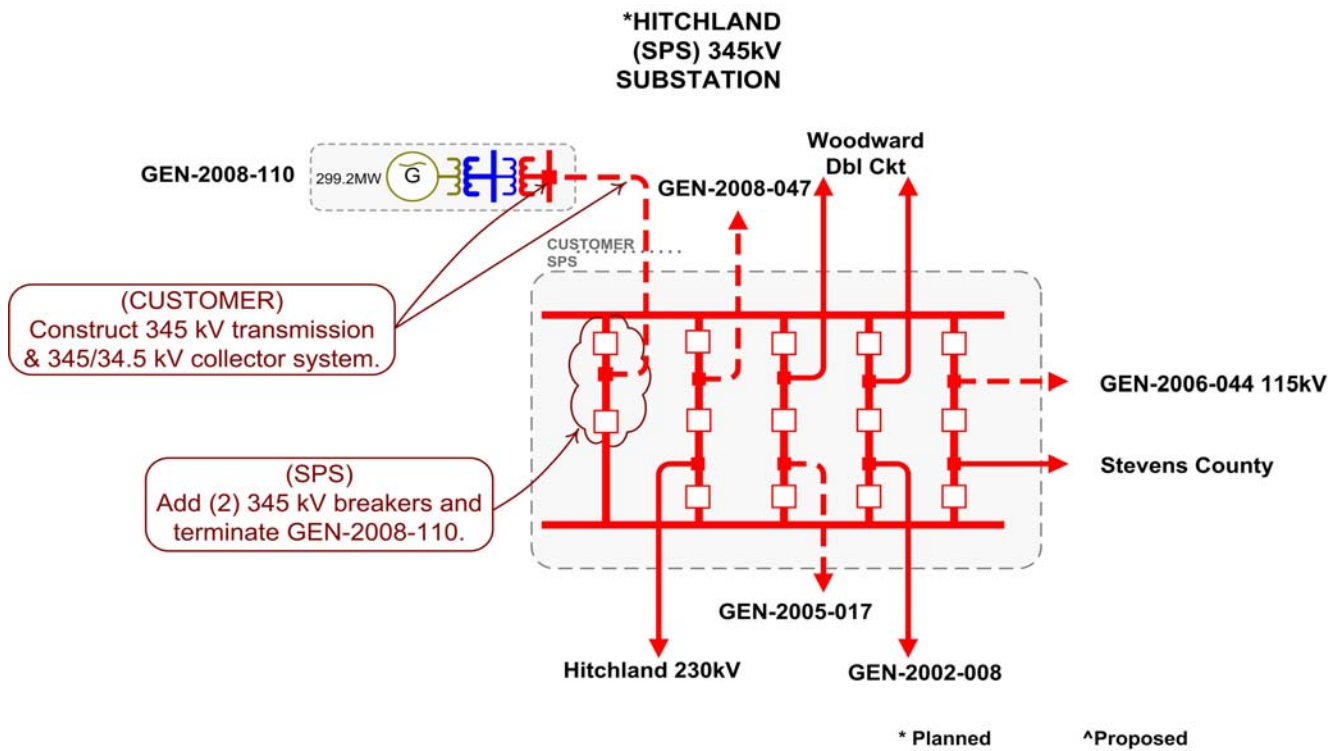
*HITCHLAND
(SPS) 345kV
SUBSTATION

GEN-2008-110

299.2MW

G

GEN-2008-047

Woodward
Dbl Ckt

CUSTOMER
SPS

(CUSTOMER)
Construct 345 kV transmission & 345/34.5 kV collector system.

GEN-2006-044 115kV

(SPS)
Add (2) 345 kV breakers and terminate GEN-2008-110.

Stevens County

GEN-2005-017

Hitchland 230kV

GEN-2002-008

* Planned

^Proposed